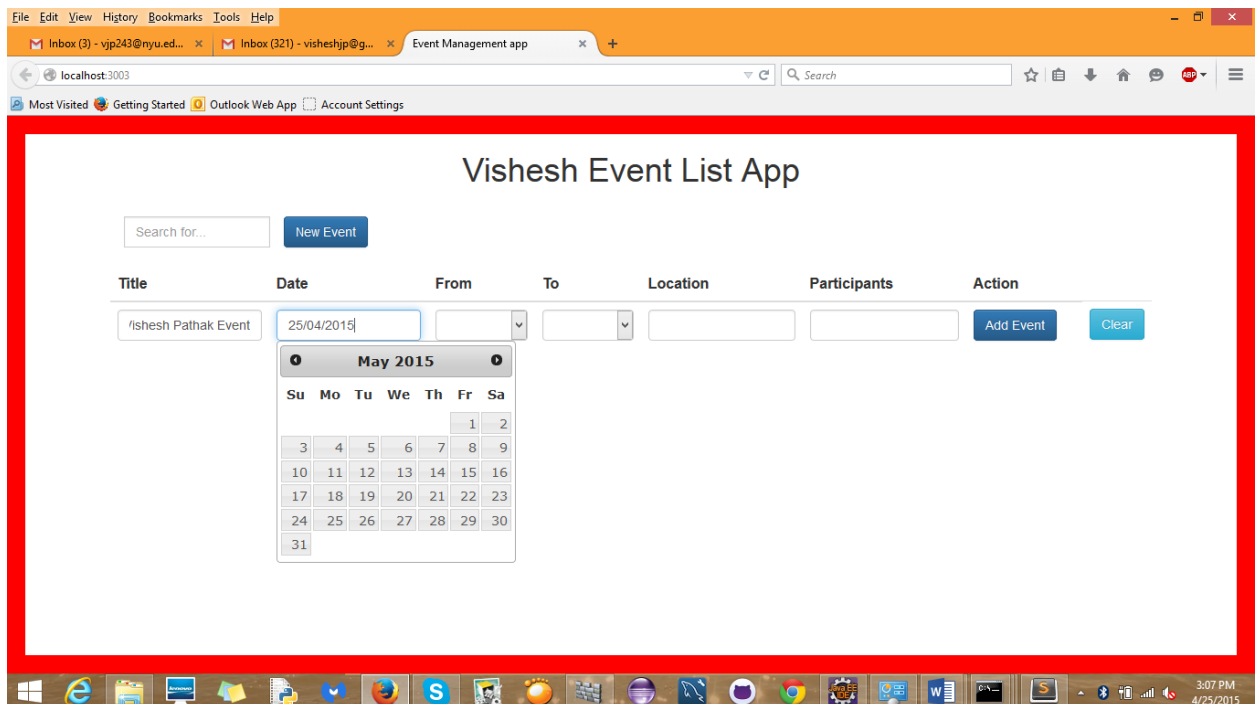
File Edit View History Bookmarks Tools Help

Inbox (3) - vjp243@nyu.ed... ×
Inbox (321) - visheshjp@g... ×
Event Management app ×
+

localhost:3003

Search

Most Visited
Getting Started
Outlook Web App
Account Settings

Vishesh Event List App

Search for...
New Event

| Title | Date | From | To | Location | Participants | Action |
|---|---|---|---|---|---|---|
| /ishesh Pathak Event | 25/04/2015 | | | | | Add Event |

Clear

May 2015

| Su | Mo | Tu | We | Th | Fr | Sa |
|---|---|---|---|---|---|---|
| | | | | | 1 | 2 |
| 3 | 4 | 5 | 6 | 7 | 8 | 9 |
| 10 | 11 | 12 | 13 | 14 | 15 | 16 |
| 17 | 18 | 19 | 20 | 21 | 22 | 23 |
| 24 | 25 | 26 | 27 | 28 | 29 | 30 |
| 31 | | | | | | |

3:07 PM
4/25/2015